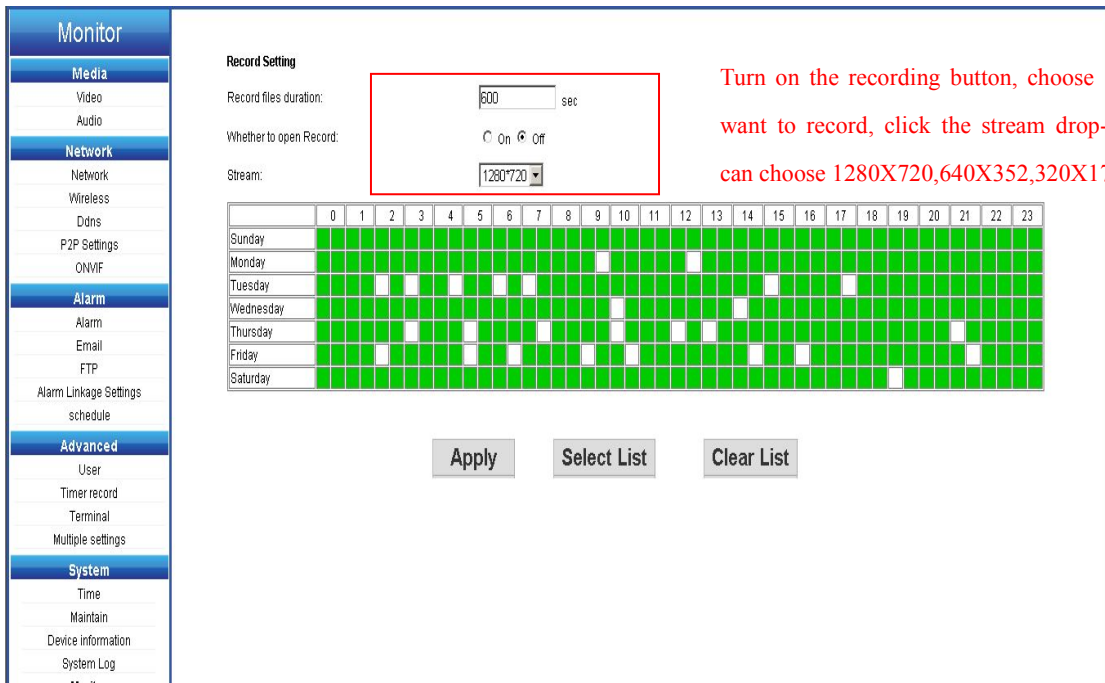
Monitor

Media
Video
Audio

Network
Network
Wireless
Ddns
P2P Settings
ONVIF

Alarm
Alarm
Email
FTP
Alarm Linkage Settings
schedule

Advanced
User
Timer record
Terminal
Multiple settings

System
Time
Maintain
Device information
System Log

Record Setting

Record files duration: 600 sec

Whether to open Record: On Off

Stream: 1280*720

Turn on the recording button, choose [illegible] want to record, click the stream drop-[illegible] can choose 1280X720,640X352,320X1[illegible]

| | 0 | 1 | 2 | 3 | 4 | 5 | 6 | 7 | 8 | 9 | 10 | 11 | 12 | 13 | 14 | 15 | 16 | 17 | 18 | 19 | 20 | 21 | 22 | 23 |
|---|---|---|---|---|---|---|---|---|---|---|---|---|---|---|---|---|---|---|---|---|---|---|---|---|
| Sunday | | | | | | | | | | | | | | | | | | | | | | | | |
| Monday | | | | | | | | | | | | | | | | | | | | | | | | |
| Tuesday | | | | | | | | | | | | | | | | | | | | | | | | |
| Wednesday | | | | | | | | | | | | | | | | | | | | | | | | |
| Thursday | | | | | | | | | | | | | | | | | | | | | | | | |
| Friday | | | | | | | | | | | | | | | | | | | | | | | | |
| Saturday | | | | | | | | | | | | | | | | | | | | | | | | |

Apply Select List Clear List